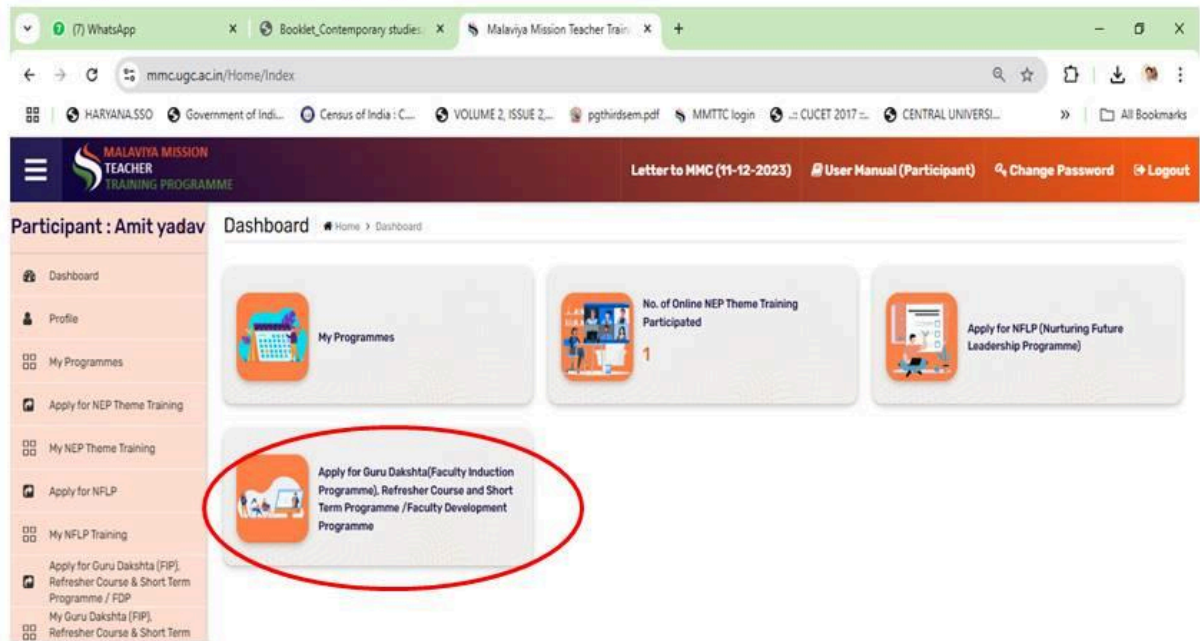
(7) WhatsApp
Booklet_Contemporary studies
Malaviya Mission Teacher Train
mmc.ugc.ac.in/Home/Index
HARYANA.SSO
Government of Indi...
Census of India : C...
VOLUME 2, ISSUE 2,...
pgthirdsem.pdf
MMTTC login
.:: CUCET 2017 ::.
CENTRAL UNIVERSI...
All Bookmarks

MALAVIYA MISSION TEACHER TRAINING PROGRAMME
Letter to MMC (11-12-2023)
User Manual (Participant)
Change Password
Logout

Participant : Amit yadav
Dashboard
Home > Dashboard

Dashboard
Profile
My Programmes
Apply for NEP Theme Training
My NEP Theme Training
Apply for NFLP
My NFLP Training
Apply for Guru Dakshta (FIP), Refresher Course & Short Term Programme / FDP
My Guru Dakshta (FIP), Refresher Course & Short Term

My Programmes

No. of Online NEP Theme Training Participated
1

Apply for NFLP (Nurturing Future Leadership Programme)

Apply for Guru Dakshta(Faculty Induction Programme), Refresher Course and Short Term Programme /Faculty Development Programme